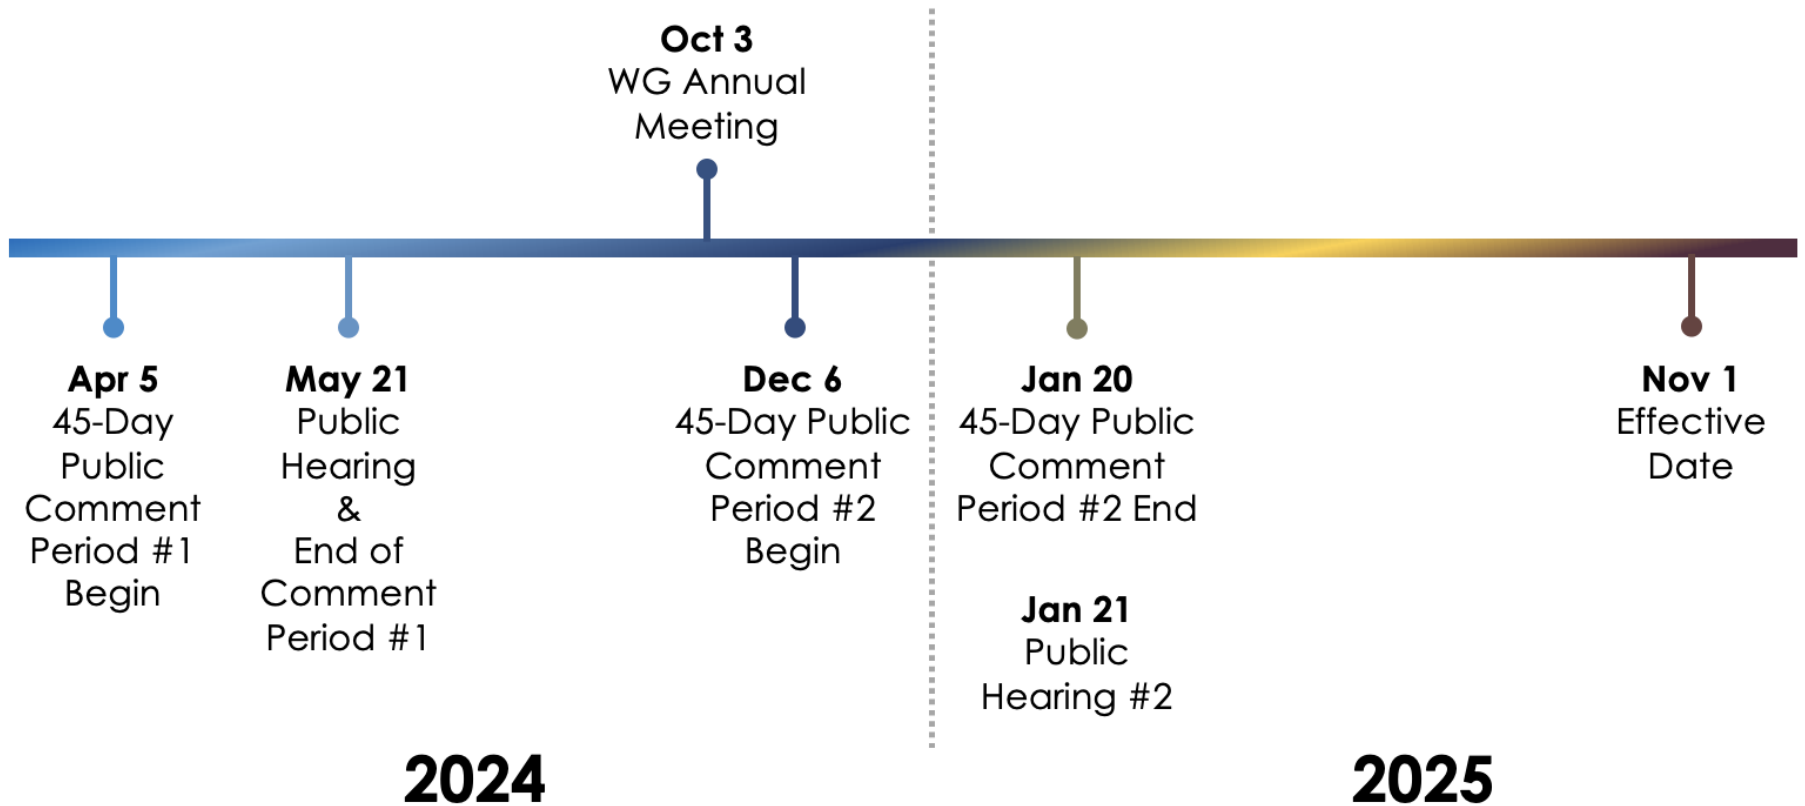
**Oct 3**
WG Annual Meeting

**Apr 5**
45-Day Public Comment Period #1 Begin

**May 21**
Public Hearing & End of Comment Period #1

**Dec 6**
45-Day Public Comment Period #2 Begin

**Jan 20**
45-Day Public Comment Period #2 End

**Jan 21**
Public Hearing #2

**Nov 1**
Effective Date

2024

2025